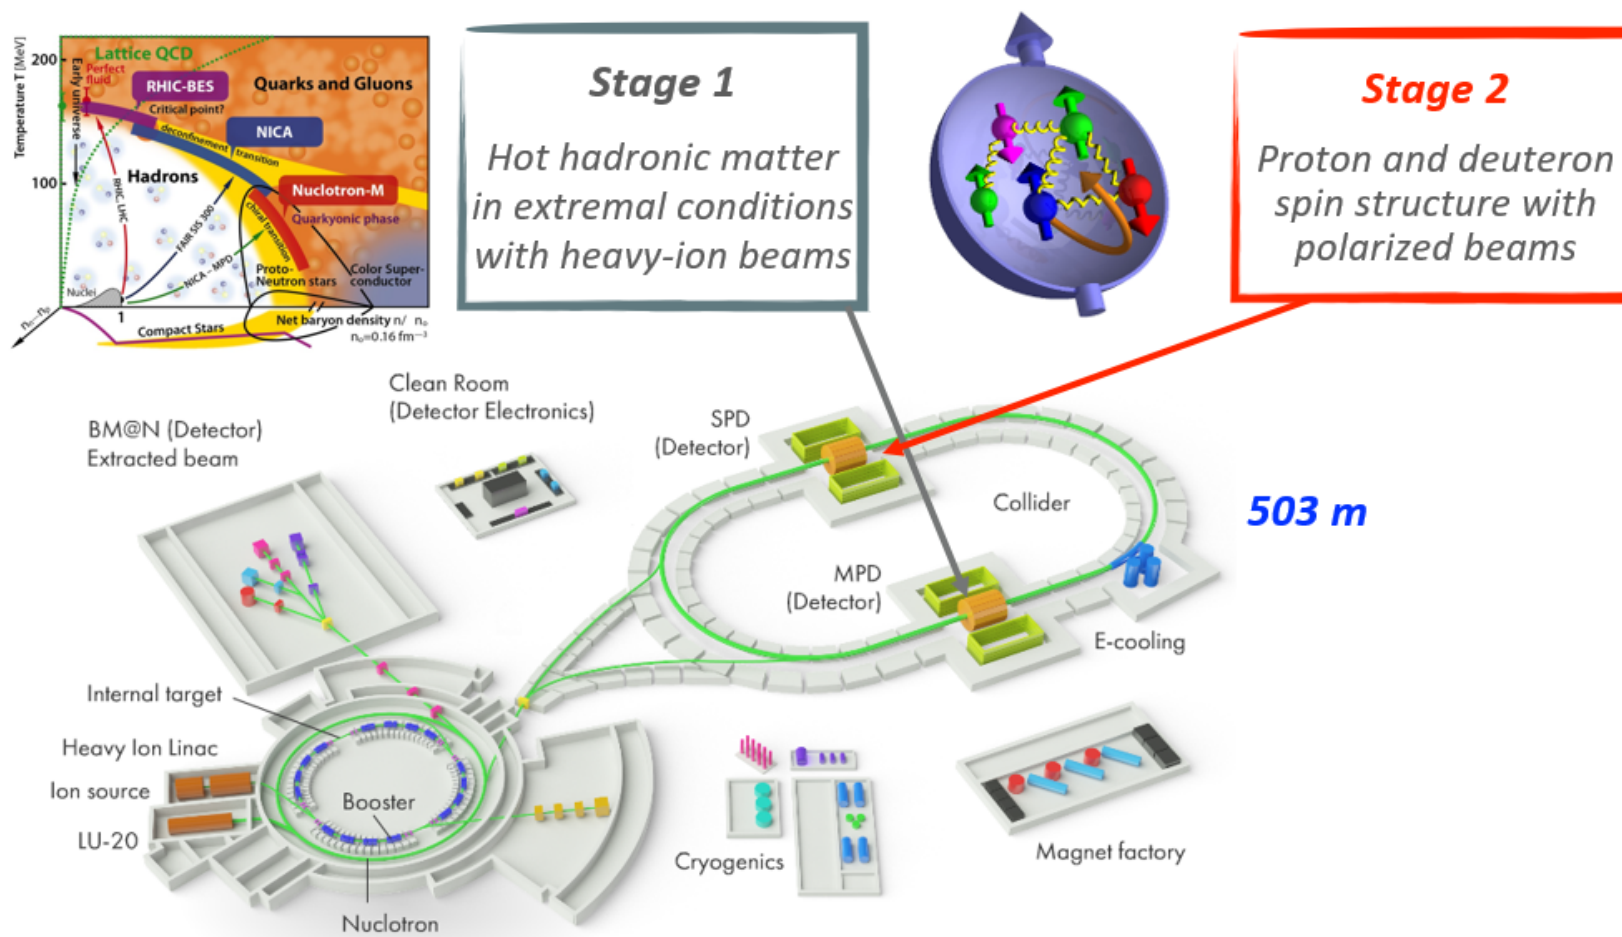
Lattice QCD

200

100

Temperature T [MeV]

Early universe

Perfect fluid

RHIC-BES

Critical point?

Quarks and Gluons

NICA

deconfinement transition

Hadrons

Nuclotron-M

chiral transition

Quarkyonic phase

RHIC, LHC

FAIR SIS 300

NICA - MPD

Nuclei

Proto-Neutron stars

Color Super-conductor

$n_0$

1

Compact Stars

Net baryon density n/ $n_0$

$n_0$=0.16 fm$^{-3}$

Stage 1

Hot hadronic matter in extremal conditions with heavy-ion beams

Stage 2

Proton and deuteron spin structure with polarized beams

Clean Room (Detector Electronics)

BM@N (Detector) Extracted beam

SPD (Detector)

Collider

503 m

MPD (Detector)

E-cooling

Internal target

Heavy Ion Linac

Ion source

Booster

LU-20

Cryogenics

Magnet factory

Nuclotron